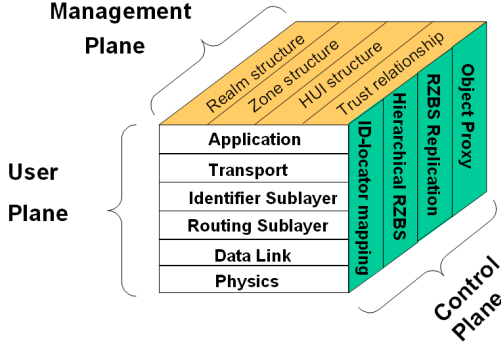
Management Plane

Realm structure
Zone structure
HUI structure
Trust relationship

User Plane

Application
Transport
Identifier Sublayer
Routing Sublayer
Data Link
Physics

ID-locator mapping
Hierarchical RZBS
RZBS Replication
Object Proxy

Control Plane